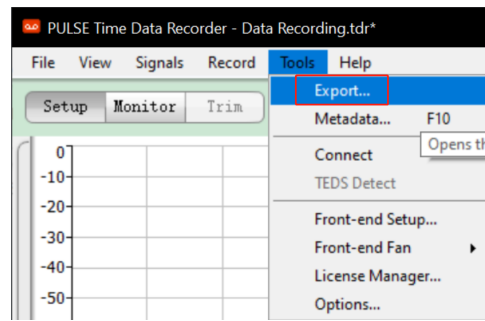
PULSE Time Data Recorder - Data Recording.tdr*

File View Signals Record Tools Help

Setup Monitor Trim

0
-10
-20
-30
-40
-50

Export...
Metadata... F10
Opens th
Connect
TEDS Detect
Front-end Setup...
Front-end Fan
License Manager...
Options...